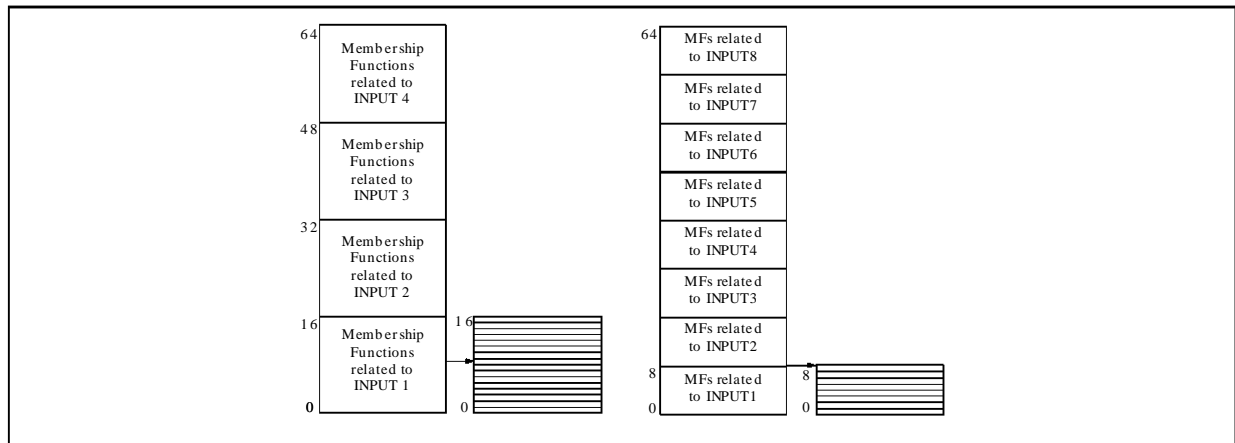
64
Membership Functions related to INPUT 4

48
Membership Functions related to INPUT 3

32
Membership Functions related to INPUT 2

16
Membership Functions related to INPUT 1

0

16

0

64
MFs related to INPUT8

MFs related to INPUT7

MFs related to INPUT6

MFs related to INPUT5

MFs related to INPUT4

MFs related to INPUT3

MFs related to INPUT2

8
MFs related to INPUT1

0

8

0